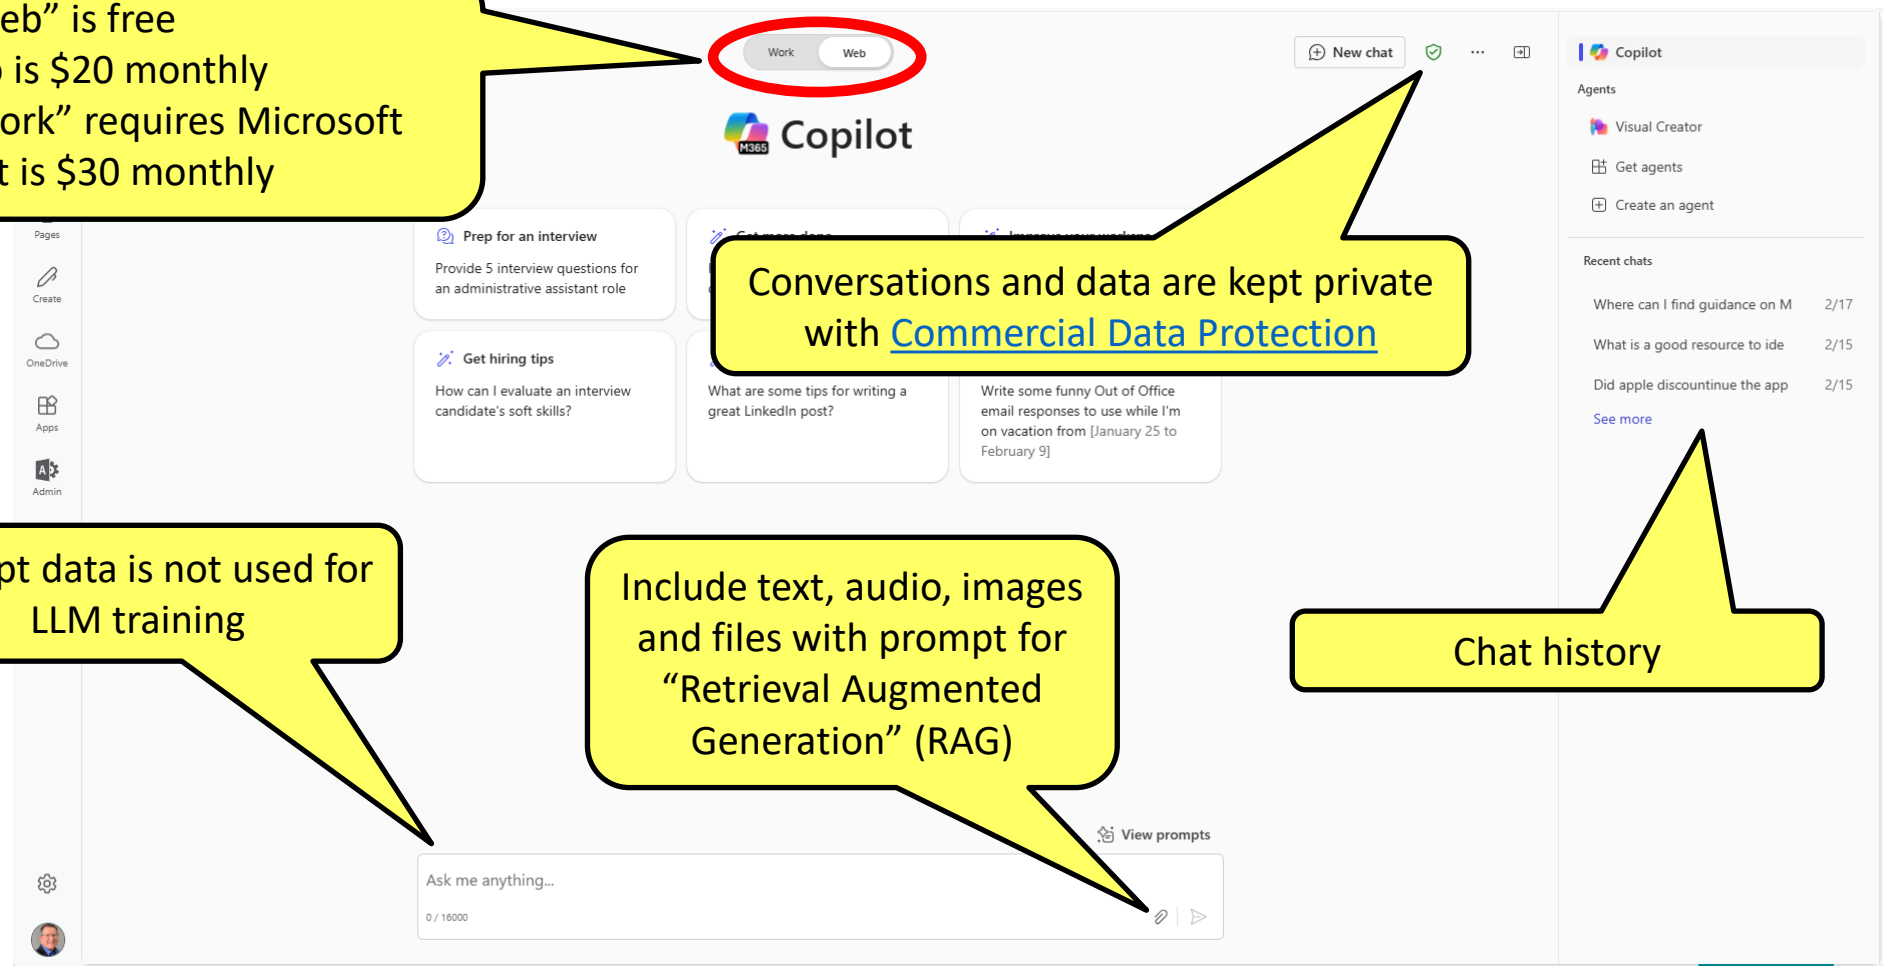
eb" is free
is \$20 monthly
ork" requires Microsoft
t is \$30 monthly

Work Web

Copilot
M365

New chat

Pages
Create
OneDrive
Apps
Admin

Prep for an interview
Provide 5 interview questions for an administrative assistant role

Get hiring tips
How can I evaluate an interview candidate's soft skills?

What are some tips for writing a great LinkedIn post?

Write some funny Out of Office email responses to use while I'm on vacation from [January 25 to February 9]

Conversations and data are kept private with Commercial Data Protection

Copilot
Agents
Visual Creator
Get agents
Create an agent

Recent chats
Where can I find guidance on M 2/17
What is a good resource to ide 2/15
Did apple discountinue the app 2/15
See more

pt data is not used for LLM training

Include text, audio, images and files with prompt for "Retrieval Augmented Generation" (RAG)

Chat history

View prompts

Ask me anything...
0 / 16000